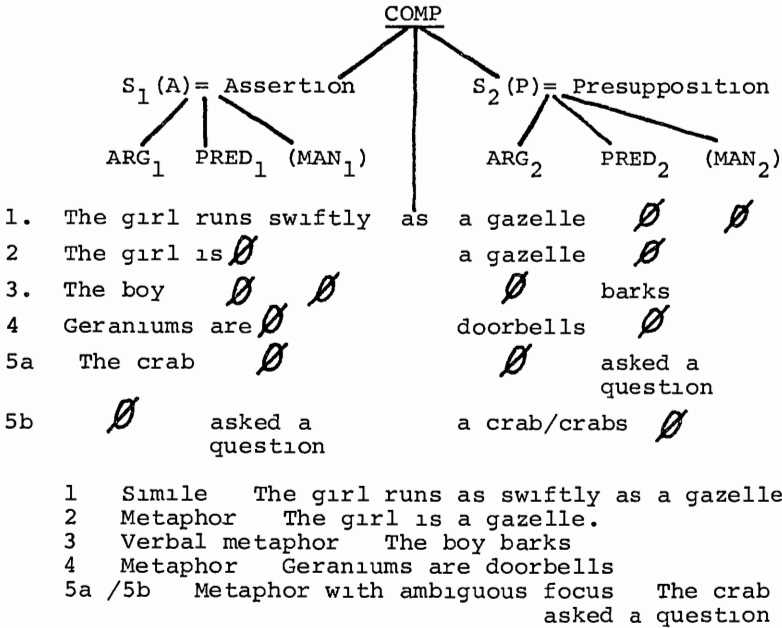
COMP

$S_1$(A)= Assertion $S_2$(P)= Presupposition

$ARG_1$ $PRED_1$ ($MAN_1$) $ARG_2$ $PRED_2$ ($MAN_2$)

| | | | | | | |
|---|---|---|---|---|---|---|
| 1. | The girl | runs | swiftly | as a gazelle | Ø | Ø |
| 2 | The girl | is Ø | | a gazelle | Ø | |
| 3. | The boy | Ø | Ø | Ø | barks | |
| 4 | Geraniums | are Ø | | doorbells | Ø | |
| 5a | The crab | Ø | | Ø | asked a question | |
| 5b | Ø | asked a question | | a crab/crabs | Ø | |

1 Simile The girl runs as swiftly as a gazelle
2 Metaphor The girl is a gazelle.
3 Verbal metaphor The boy barks
4 Metaphor Geraniums are doorbells
5a /5b Metaphor with ambiguous focus The crab asked a question